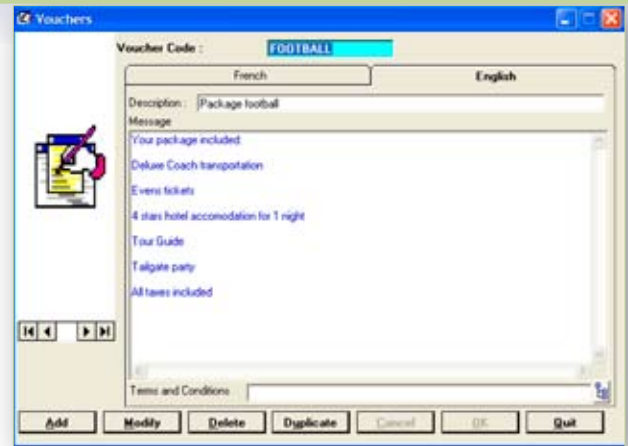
Vouchers

Voucher Code : FOOTBALL

French

English

Description : Package football

Message

Your package included:

Deluxe Coach transportation

Events tickets

4 stars hotel acconodation for 1 night

Tour Guide

Tailgate party

All taxes included

Terms and Conditions

Add

Modify

Delete

Duplicate

Cancel

OK

Quit